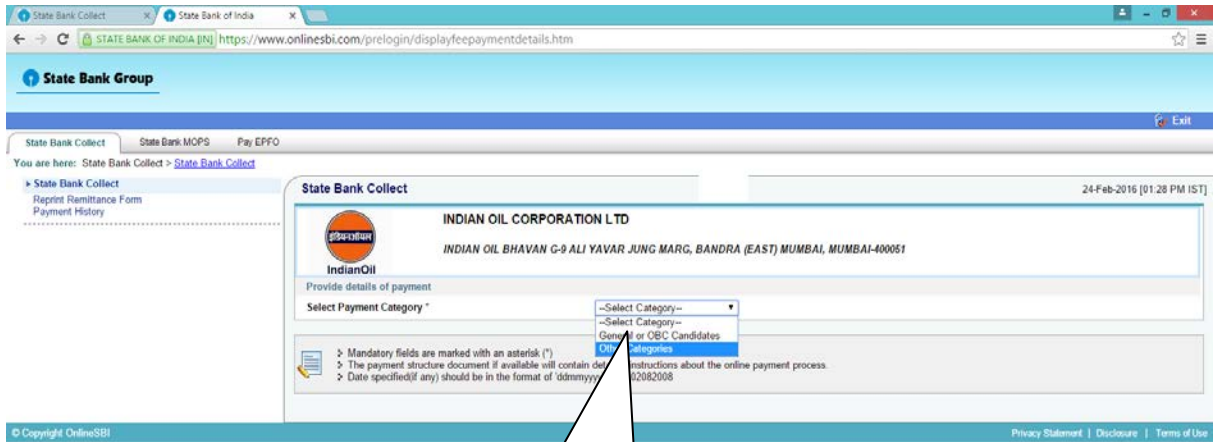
State Bank Collect
State Bank of India
STATE BANK OF INDIA [IN] https://www.onlinesbi.com/prelogin/displayfeepaymentdetails.htm

State Bank Group

Exit

State Bank Collect
State Bank MOPS
Pay EPFO

You are here: State Bank Collect > State Bank Collect

▸ State Bank Collect
Reprint Remittance Form
Payment History

State Bank Collect
24-Feb-2016 [01:28 PM IST]

इंडियनऑयल
IndianOil

INDIAN OIL CORPORATION LTD
INDIAN OIL BHAVAN G-9 ALI YAVAR JUNG MARG, BANDRA (EAST) MUMBAI, MUMBAI-400051

Provide details of payment

Select Payment Category *
--Select Category--
--Select Category--
General or OBC Candidates
Other Categories

> Mandatory fields are marked with an asterisk (*)
> The payment structure document if available will contain det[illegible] instructions about the online payment process.
> Date specified(if any) should be in the format of 'ddmmyy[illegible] 02082008

© Copyright OnlineSBI
Privacy Statement | Disclosure | Terms of Use